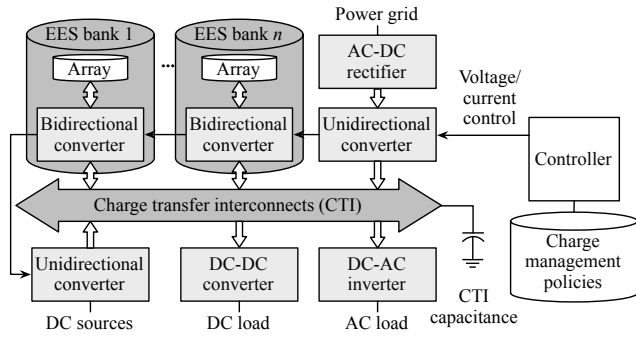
EES bank 1

Array

Bidirectional converter

...

EES bank $n$

Array

Bidirectional converter

Power grid

AC-DC rectifier

Unidirectional converter

Voltage/ current control

Controller

Charge management policies

Charge transfer interconnects (CTI)

Unidirectional converter

DC sources

DC-DC converter

DC load

DC-AC inverter

AC load

CTI capacitance